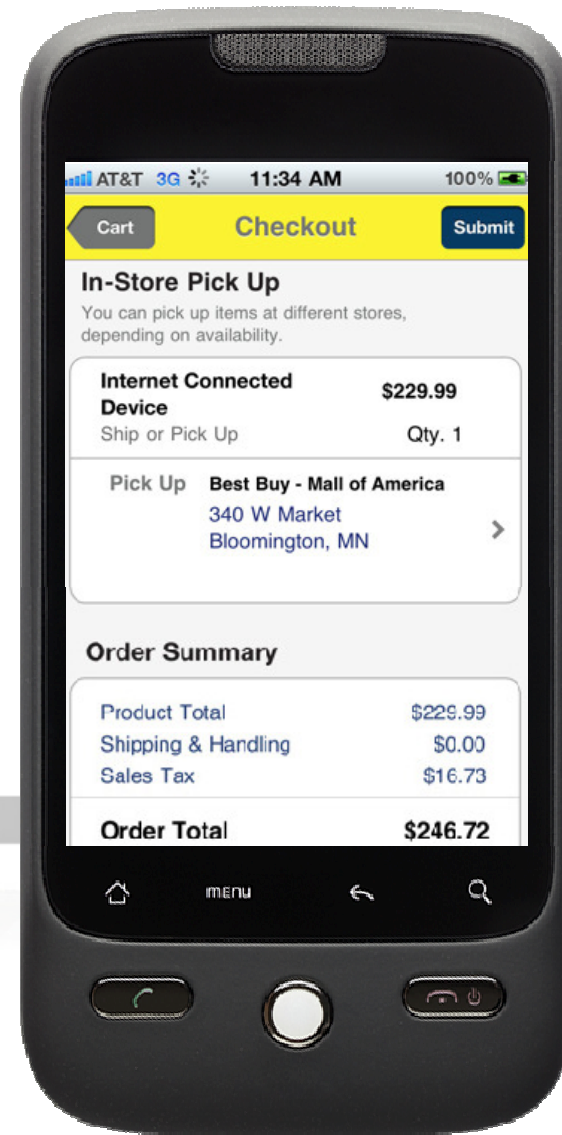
AT&T 3G 11:34 AM 100%

Cart

Checkout

Submit

In-Store Pick Up

You can pick up items at different stores, depending on availability.

Internet Connected Device $229.99

Ship or Pick Up Qty. 1

Pick Up Best Buy - Mall of America

340 W Market

Bloomington, MN

Order Summary

| | |
|---|---|
| Product Total | $229.99 |
| Shipping & Handling | $0.00 |
| Sales Tax | $16.73 |
| Order Total | $246.72 |

menu